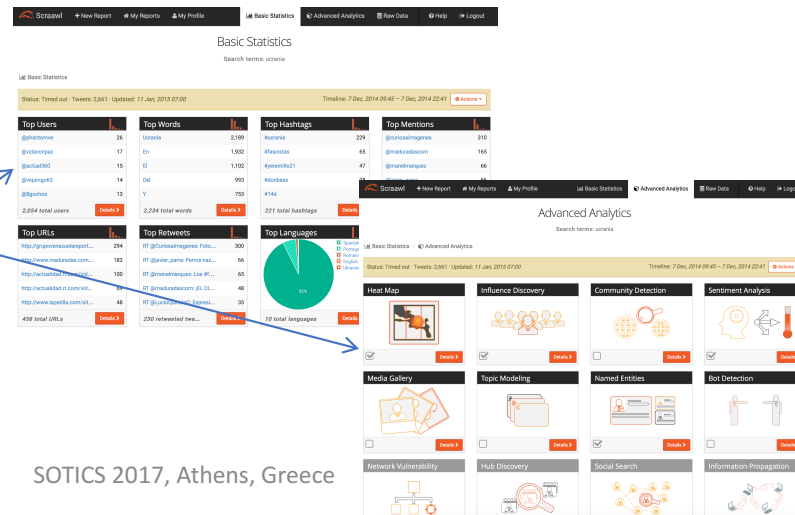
Scraawl + New Report My Reports My Profile Basic Statistics Advanced Analytics Raw Data Help Logout

Basic Statistics

Search terms: ucrania

Basic Statistics

Status: Timed out · Tweets: 2,661 · Updated: 11 Jan, 2015 07:00

Timeline: 7 Dec, 2014 09:45 – 7 Dec, 2014 22:41

Actions

| Top Users | |
|---|---|
| @phantomve | 26 |
| @vctacopez | 17 |
| @actual360 | 15 |
| @viquinge62 | 14 |
| @8gochos | 13 |
| 2,654 total users | Details |

| Top Words | |
|---|---|
| Ucrania | 2,189 |
| En | 1,932 |
| El | 1,102 |
| Del | 993 |
| Y | 753 |
| 2,234 total words | Details |

| Top Hashtags | |
|---|---|
| #ucrania | 229 |
| #fascistas | 65 |
| #jeremito21 | 47 |
| #donbass | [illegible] |
| #14d | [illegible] |
| 221 total hashtags | Details |

| Top Mentions | |
|---|---|
| @curiosaimagenes | 310 |
| @maduradascom | 165 |
| @manelmarquez | 66 |

| Top URLs | |
|---|---|
| http://grupovenezuelareport... | 294 |
| http://www.maduradas.com... | 182 |
| http://actualidad.rt.com/... | 100 |
| http://actualidad.rt.com/ult... | 59 |
| http://www.lapatilla.com/sit... | 48 |
| 458 total URLs | Details |

| Top Retweets | |
|---|---|
| RT @CuriosaImagenes: Foto... | 300 |
| RT @javier_pams: Perros naz... | 66 |
| RT @manelmarquez: Los #F... | 65 |
| RT @maduradascom: ¡EL OL... | 48 |
| RT @LuckSunbandC: Expresi... | 35 |
| 230 retweeted tw... | Details |

Top Languages
Spanish
Portuguese
Romanian
English
Ukrainian
92%
10 total languages Details

Scraawl + New Report My Reports My Profile Basic Statistics Advanced Analytics Raw Data Help Logout

Advanced Analytics

Search terms: ucrania

Basic Statistics / Advanced Analytics

Status: Timed out · Tweets: 2,661 · Updated: 11 Jan, 2015 07:00

Timeline: 7 Dec, 2014 09:45 – 7 Dec, 2014 22:41 Actions

Heat Map Details
Influence Discovery Details
Community Detection Details
Sentiment Analysis Details
Media Gallery Details
Topic Modeling Details
Named Entities Details
Bot Detection Details
Network Vulnerability
Hub Discovery
Social Search
Information Propagation

SOTICS 2017, Athens, Greece